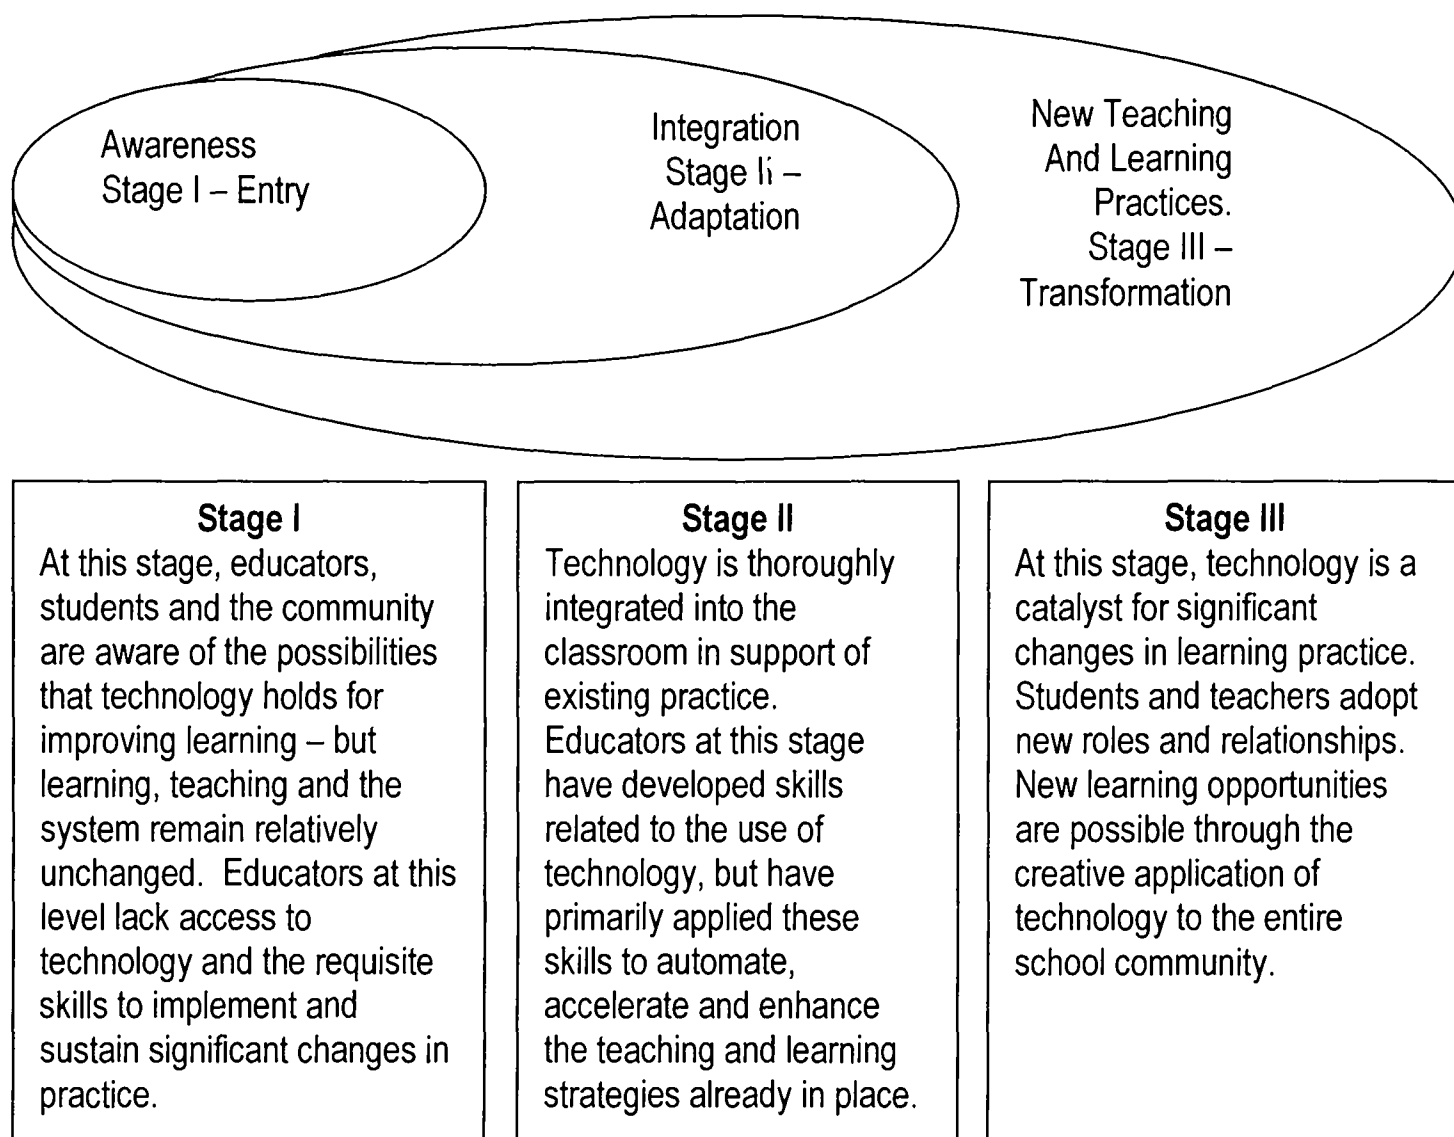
Awareness
Stage I – Entry

Integration
Stage Ii –
Adaptation

New Teaching
And Learning
Practices.
Stage III –
Transformation

**Stage I**
At this stage, educators, students and the community are aware of the possibilities that technology holds for improving learning – but learning, teaching and the system remain relatively unchanged. Educators at this level lack access to technology and the requisite skills to implement and sustain significant changes in practice.

**Stage II**
Technology is thoroughly integrated into the classroom in support of existing practice. Educators at this stage have developed skills related to the use of technology, but have primarily applied these skills to automate, accelerate and enhance the teaching and learning strategies already in place.

**Stage III**
At this stage, technology is a catalyst for significant changes in learning practice. Students and teachers adopt new roles and relationships. New learning opportunities are possible through the creative application of technology to the entire school community.